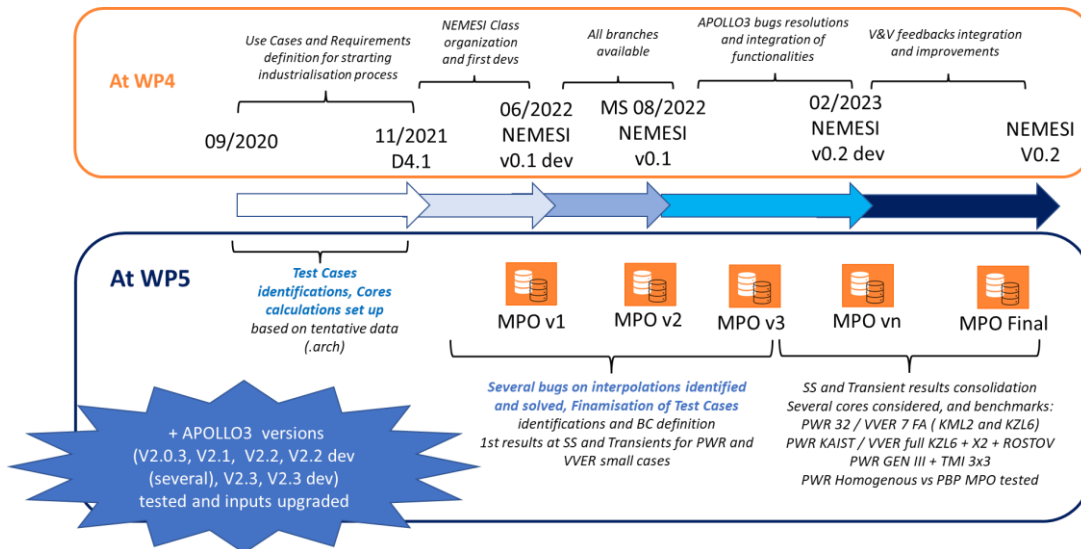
At WP4

Use Cases and Requirements definition for strarting industrialisation process

NEMESI Class organization and first devs

All branches available

APOLLO3 bugs resolutions and integration of functionalities

V&V feedbacks integration and improvements

09/2020

11/2021 D4.1

06/2022 NEMESI v0.1 dev

MS 08/2022 NEMESI v0.1

02/2023 NEMESI v0.2 dev

NEMESI V0.2

At WP5

Test Cases identifications, Cores calculations set up based on tentative data (.arch)

MPO v1

MPO v2

MPO v3

MPO vn

MPO Final

Several bugs on interpolations identified and solved, Finamisation of Test Cases identifications and BC definition 1st results at SS and Transients for PWR and VVER small cases

SS and Transient results consolidation Several cores considered, and benchmarks: PWR 32 / VVER 7 FA ( KML2 and KZL6) PWR KAIST / VVER full KZL6 + X2 + ROSTOV PWR GEN III + TMI 3x3 PWR Homogenous vs PBP MPO tested

+ APOLLO3 versions (V2.0.3, V2.1, V2.2, V2.2 dev (several), V2.3, V2.3 dev) tested and inputs upgraded